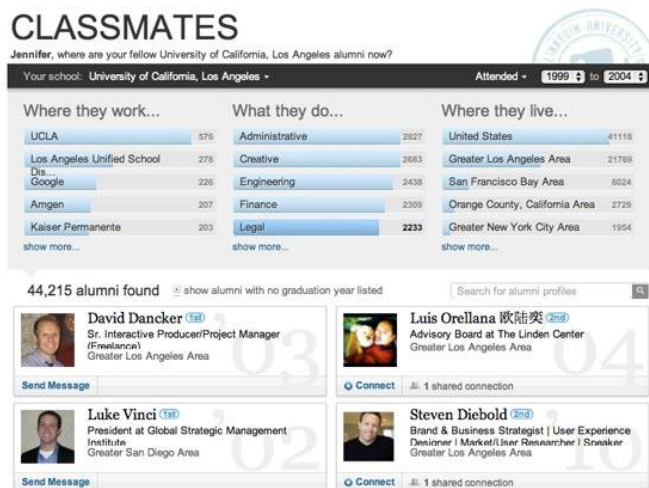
CLASSMATES

Jennifer, where are your fellow University of California, Los Angeles alumni now?

Your school: University of California, Los Angeles ▾

Attended ▾ 1999 to 2004

Where they work...

| | |
|---|---|
| UCLA | 576 |
| Los Angeles Unified School Dis... | 278 |
| Google | 226 |
| Amgen | 207 |
| Kaiser Permanente | 203 |

show more...

What they do...

| | |
|---|---|
| Administrative | 2827 |
| Creative | 2683 |
| Engineering | 2438 |
| Finance | 2309 |
| Legal | 2233 |

show more...

Where they live...

| | |
|---|---|
| United States | 41116 |
| Greater Los Angeles Area | 21769 |
| San Francisco Bay Area | 6024 |
| Orange County, California Area | 2729 |
| Greater New York City Area | 1954 |

show more...

44,215 alumni found

show alumni with no graduation year listed

Search for alumni profiles

David Dancker 1st
Sr. Interactive Producer/Project Manager (Freelance)
Greater Los Angeles Area
Send Message
03

Luis Orellana 欧陆奕 2nd
Advisory Board at The Linden Center
Greater Los Angeles Area
Connect
1 shared connection
04

Luke Vinci 1st
President at Global Strategic Management Institute
Greater San Diego Area
Send Message
02

Steven Diebold 2nd
Brand & Business Strategist | User Experience Designer | Market/User Researcher | Speaker
Greater Los Angeles Area
Connect
1 shared connection
10